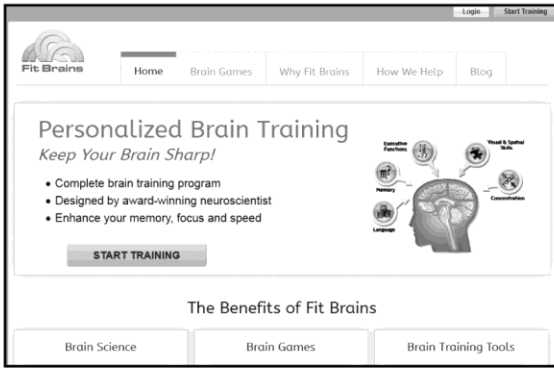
Login Start Training

Fit Brains

Home Brain Games Why Fit Brains How We Help Blog

Personalized Brain Training

Keep Your Brain Sharp!

• Complete brain training program
• Designed by award-winning neuroscientist
• Enhance your memory, focus and speed

START TRAINING

Executive Functions

Visual & Spatial Skills

Memory

Concentration

Language

The Benefits of Fit Brains

Brain Science

Brain Games

Brain Training Tools